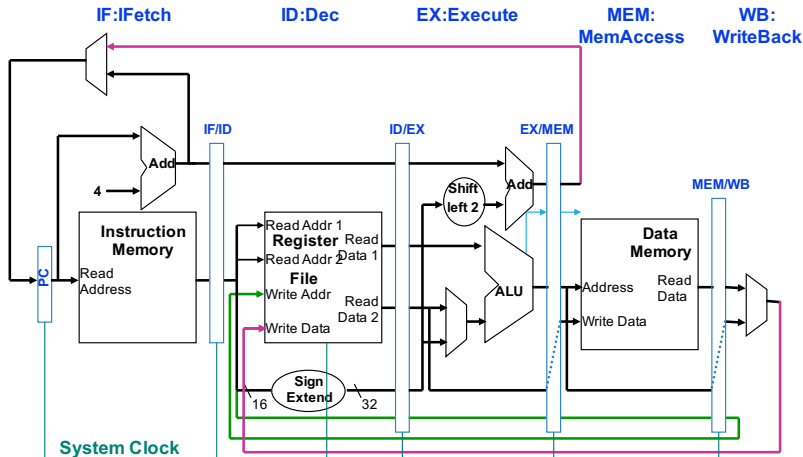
IF:IFetch

ID:Dec

EX:Execute

MEM: MemAccess

WB: WriteBack

IF/ID

ID/EX

EX/MEM

MEM/WB

Add

4

Add

Shift left 2

Instruction Memory

Read Address

PC

Read Addr 1

Register

Read Addr 2

File

Write Addr

Write Data

Read Data 1

Read Data 2

ALU

Data Memory

Address

Write Data

Read Data

Sign Extend

16

32

System Clock